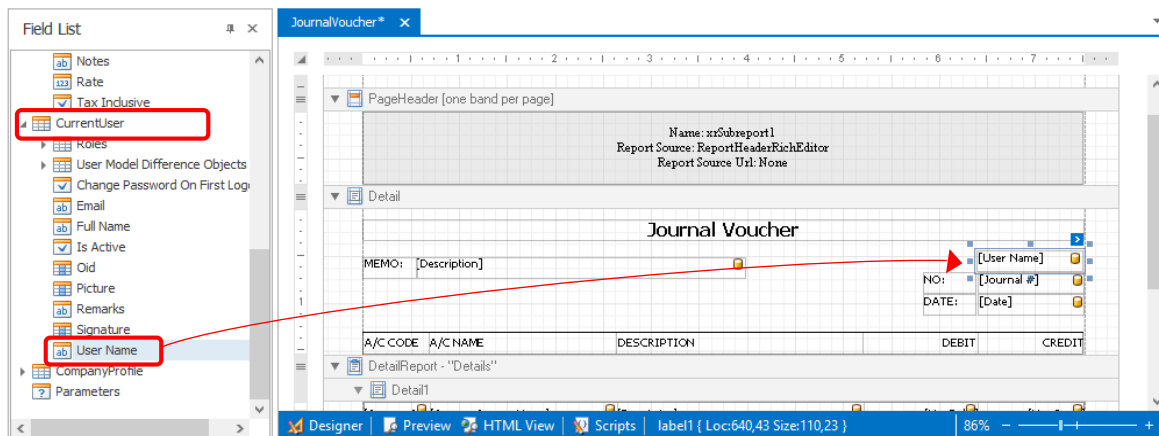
Field List

Notes
Rate
Tax Inclusive
CurrentUser
Roles
User Model Difference Objects
Change Password On First Logo
Email
Full Name
Is Active
Oid
Picture
Remarks
Signature
User Name
CompanyProfile
Parameters

JournalVoucher*

PageHeader [one band per page]

Name: xrSubreport1
Report Source: ReportHeaderRichEditor
Report Source Url: None

Detail

Journal Voucher

[User Name]
MEMO: [Description]
NO: [Journal #]
DATE: [Date]

| A/C CODE | A/C NAME | DESCRIPTION | DEBIT | CREDIT |
|---|---|---|---|---|

DetailReport - "Details"

Detail1

Designer | Preview | HTML View | Scripts | label1 { Loc:640,43 Size:110,23 } | 86%